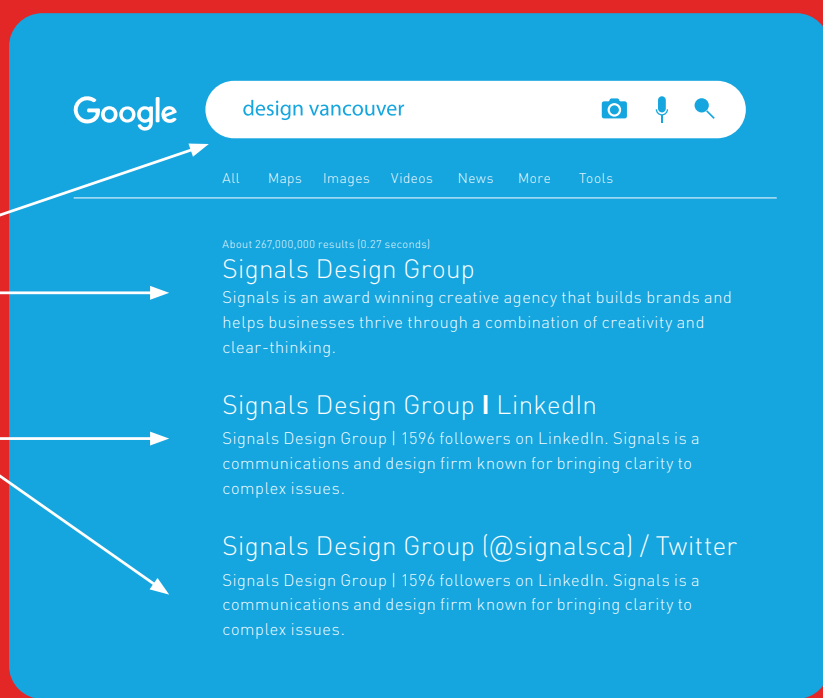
Google

design vancouver

All Maps Images Videos News More Tools

About 267,000,000 results (0.27 seconds)

Signals Design Group

Signals is an award winning creative agency that builds brands and helps businesses thrive through a combination of creativity and clear-thinking.

Signals Design Group I LinkedIn

Signals Design Group | 1596 followers on LinkedIn. Signals is a communications and design firm known for bringing clarity to complex issues.

Signals Design Group (@signalsca) / Twitter

Signals Design Group | 1596 followers on LinkedIn. Signals is a communications and design firm known for bringing clarity to complex issues.